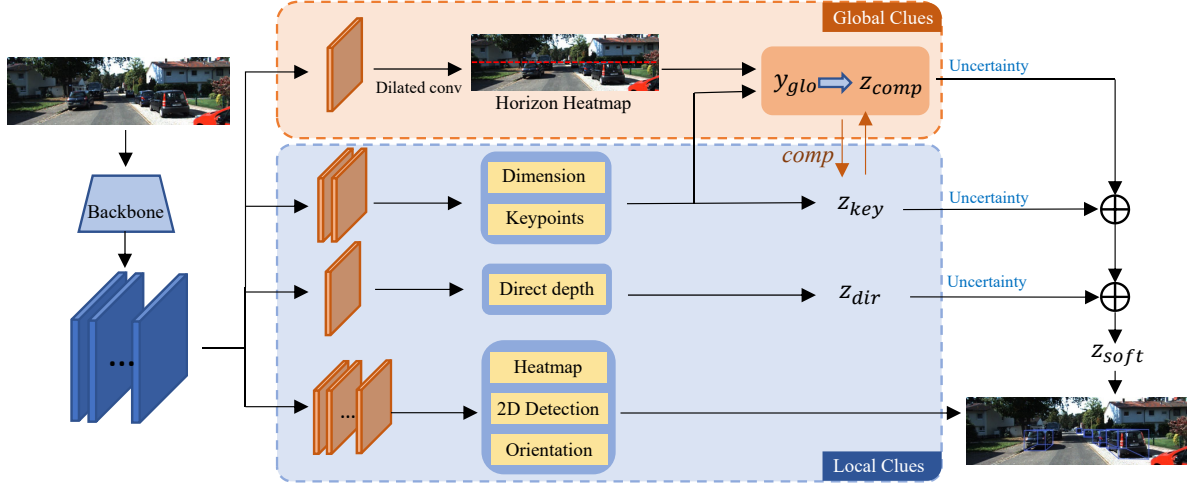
Global Clues

Dilated conv

Horizon Heatmap

$y_{glo} \Rightarrow z_{comp}$

Uncertainty

$comp$

Backbone

Dimension

Keypoints

$z_{key}$

Uncertainty

Direct depth

$z_{dir}$

Uncertainty

$\oplus$

$\oplus$

$z_{soft}$

...

...

Heatmap

2D Detection

Orientation

Local Clues